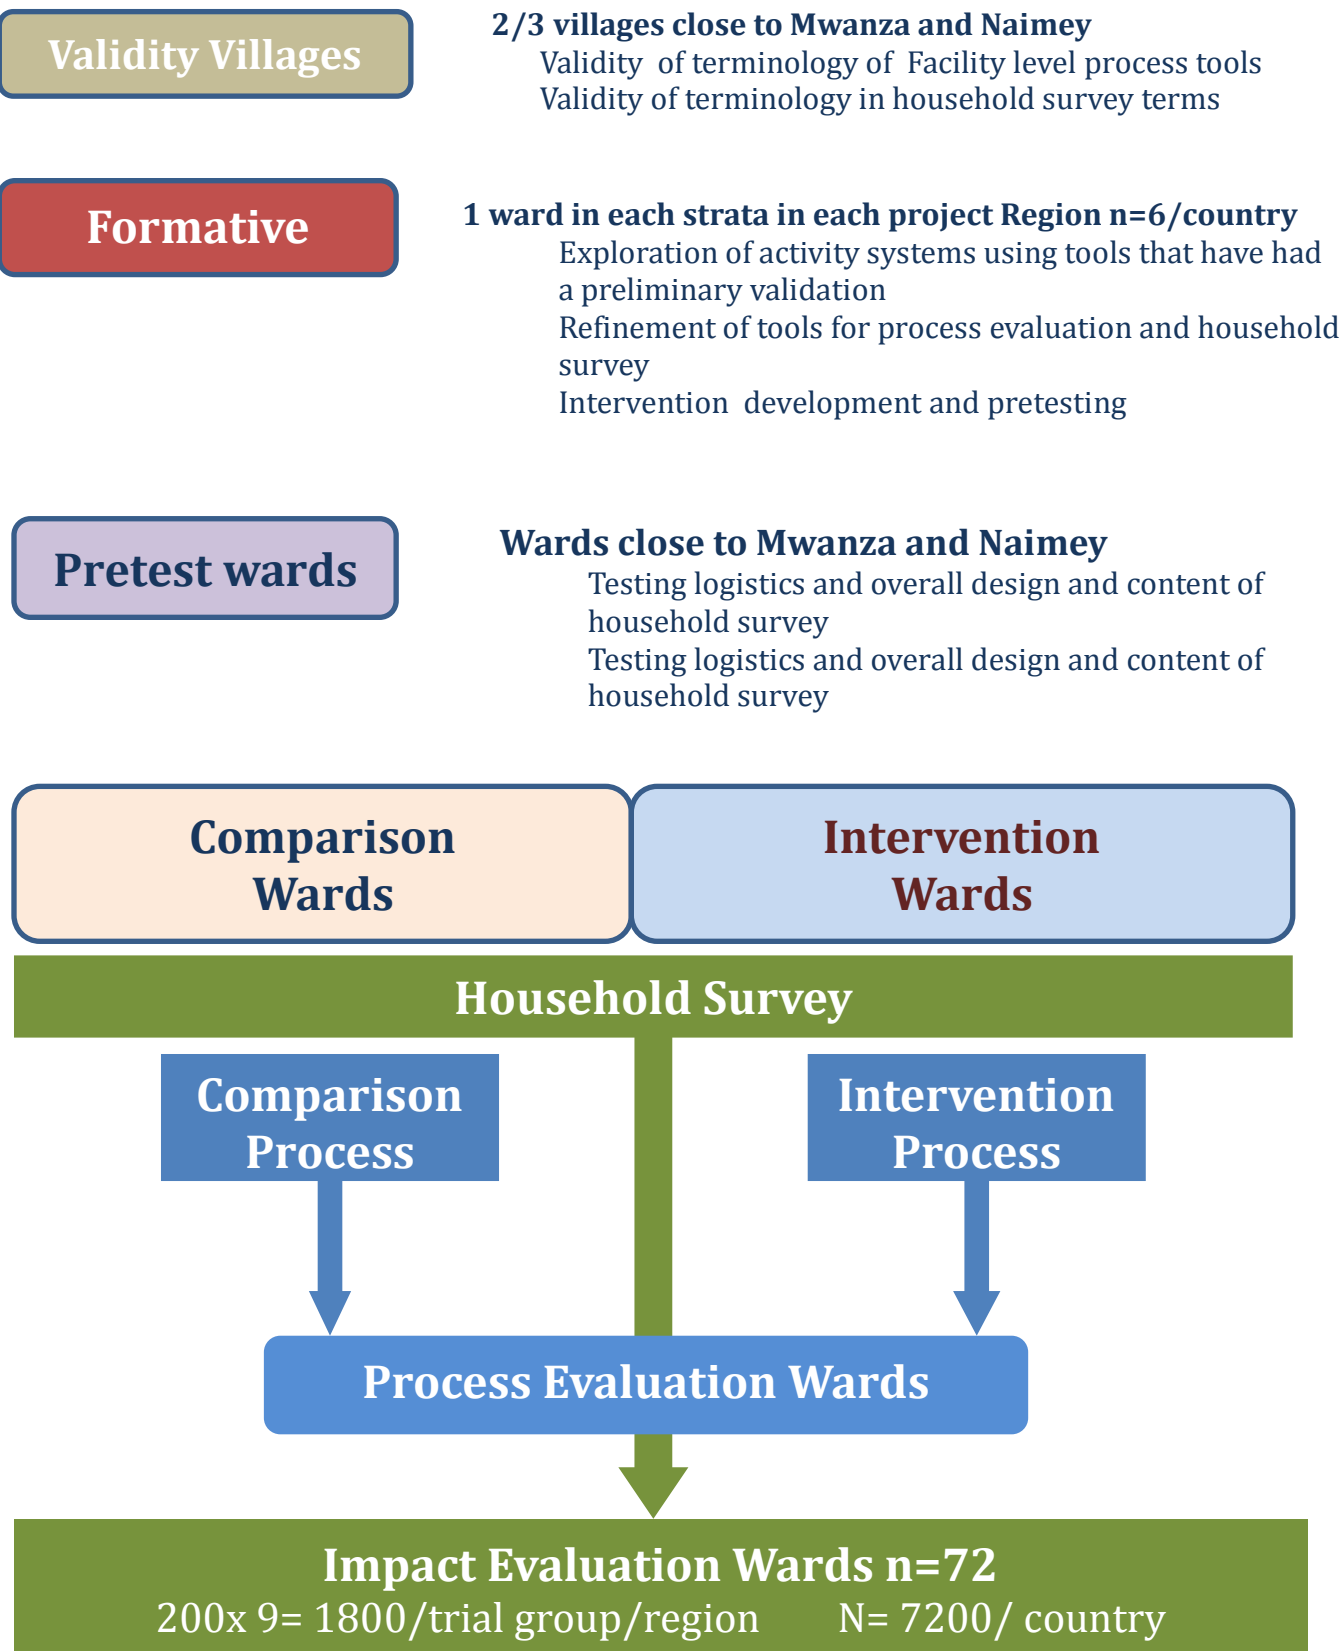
Validity Villages

2/3 villages close to Mwanza and Naimey
Validity of terminology of Facility level process tools
Validity of terminology in household survey terms

Formative

1 ward in each strata in each project Region n=6/country
Exploration of activity systems using tools that have had a preliminary validation
Refinement of tools for process evaluation and household survey
Intervention development and pretesting

Pretest wards

Wards close to Mwanza and Naimey
Testing logistics and overall design and content of household survey
Testing logistics and overall design and content of household survey

Comparison Wards

Intervention Wards

Household Survey

Comparison Process

Intervention Process

Process Evaluation Wards

Impact Evaluation Wards n=72
200x 9= 1800/trial group/region N= 7200/ country